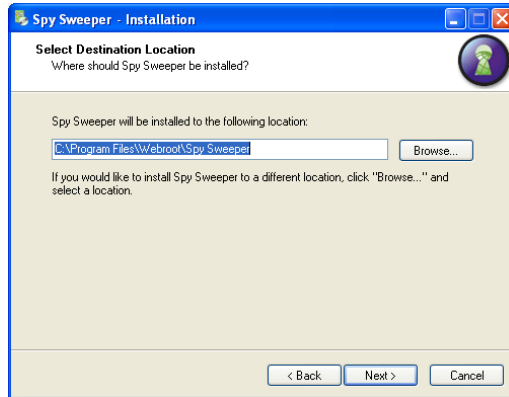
Spy Sweeper - Installation

Select Destination Location
Where should Spy Sweeper be installed?

Spy Sweeper will be installed to the following location:

C:\Program Files\Webroot\Spy Sweeper

Browse...

If you would like to install Spy Sweeper to a different location, click "Browse..." and select a location.

< Back

Next >

Cancel